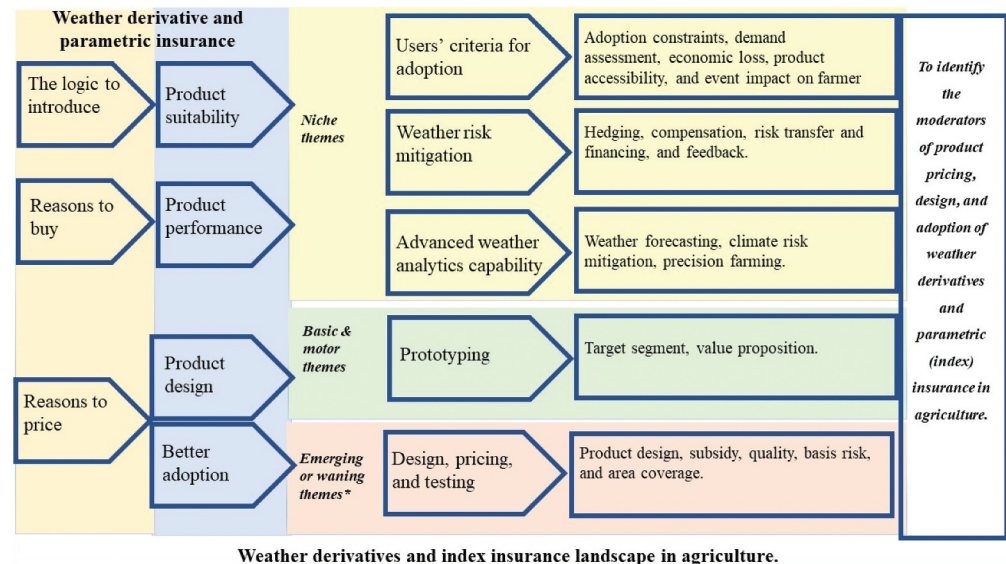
Weather derivative and parametric insurance

The logic to introduce

Product suitability

Reasons to buy

Product performance

Reasons to price

Product design

Better adoption

Niche themes

Users' criteria for adoption

Adoption constraints, demand assessment, economic loss, product accessibility, and event impact on farmer

Weather risk mitigation

Hedging, compensation, risk transfer and financing, and feedback.

Advanced weather analytics capability

Weather forecasting, climate risk mitigation, precision farming.

Basic & motor themes

Prototyping

Target segment, value proposition.

Emerging or waning themes*

Design, pricing, and testing

Product design, subsidy, quality, basis risk, and area coverage.

To identify the moderators of product pricing, design, and adoption of weather derivatives and parametric (index) insurance in agriculture.

Weather derivatives and index insurance landscape in agriculture.